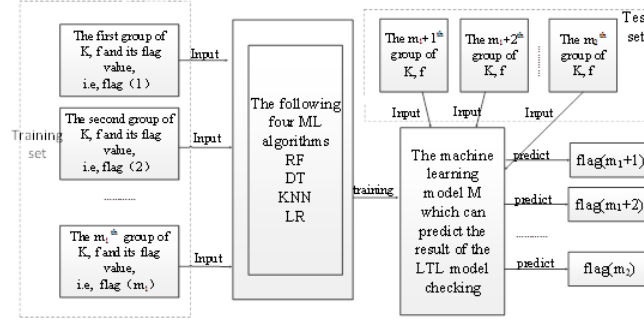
The first group of K, f and its flag value, i.e, flag (1)

Input

The second group of K, f and its flag value, i.e, flag (2)

Input

Training set

.........

The $m_1^{th}$ group of K, f and its flag value, i.e, flag ($m_1$)

Input

The following four ML algorithms RF DT KNN LR

training

Tes set

The $m_1+1^{th}$ group of K, f

The $m_1+2^{th}$ group of K, f

The $m_2^{th}$ group of K, f

Input

Input

Input

The machine learning model M which can predict the result of the LTL model checking

predict

flag($m_1+1$)

predict

flag($m_1+2$)

............

predict

flag($m_2$)